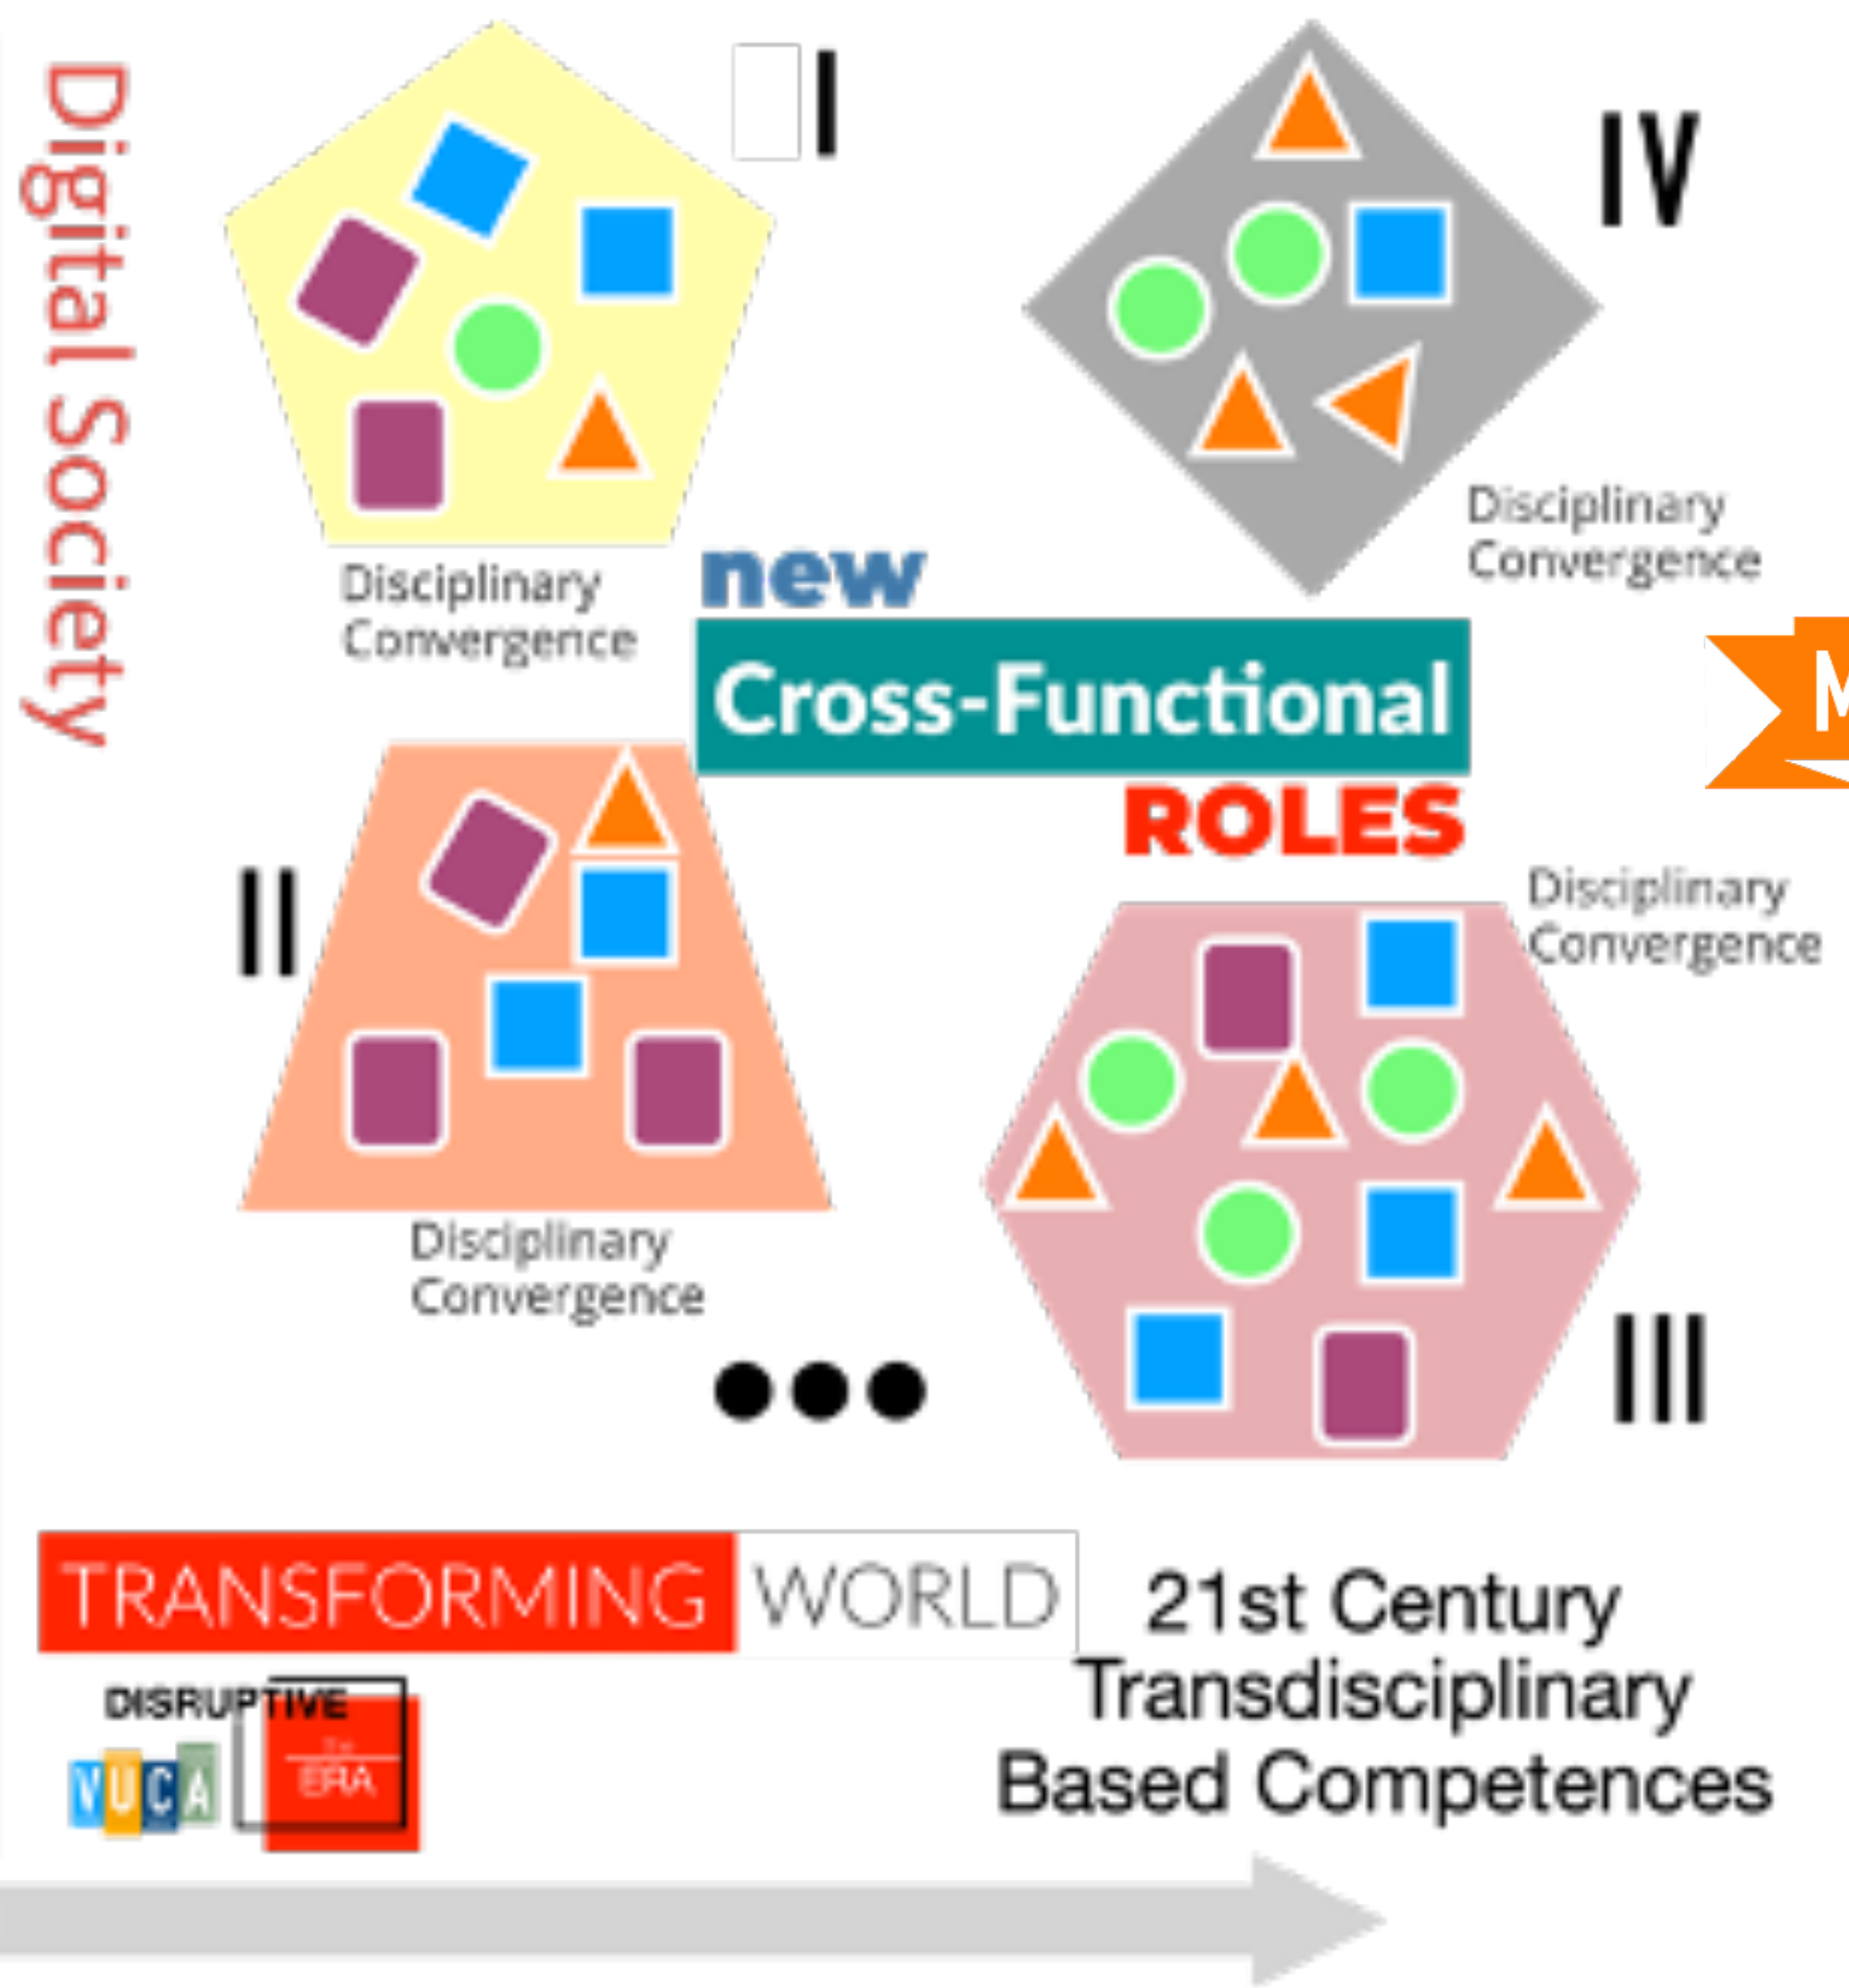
Digital Society

I

Disciplinary Convergence

IV

Disciplinary Convergence

new

Cross-Functional

ROLES

M

II

Disciplinary Convergence

Disciplinary Convergence

III

•••

TRANSFORMING WORLD

21st Century Transdisciplinary Based Competences

DISRUPTIVE

VUCA

the ERA